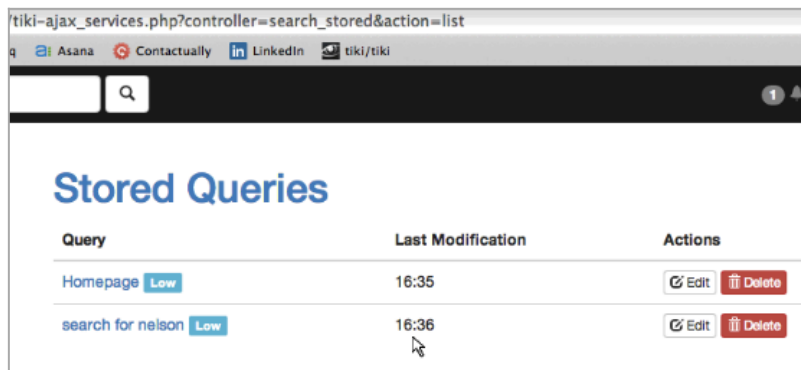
/tiki-ajax_services.php?controller=search_stored&action=list

q Asana Contactually in LinkedIn tiki/tiki

1

Stored Queries

| Query | Last Modification | Actions |
|---|---|---|
| Homepage Low | 16:35 | Edit Delete |
| search for nelson Low | 16:36 | Edit Delete |